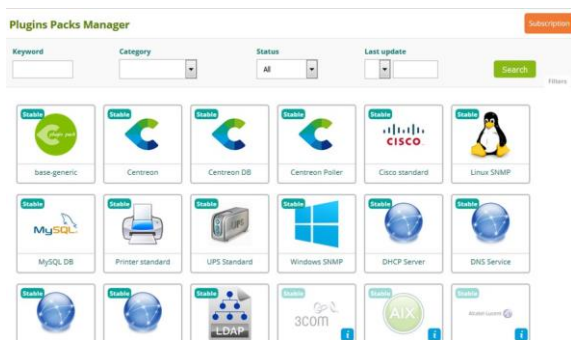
Plugins Packs Manager

Subscription

Keyword

Category

Status

All

Last update

Search

Filters

Stable
plugin pack
base-generic

Stable
Centreon

Stable
Centreon DB

Stable
Centreon Poller

Stable
CISCO
Cisco standard

Stable
Linux SNMP

Stable
MySQL
MySQL DB

Stable
Printer standard

Stable
UPS
UPS Standard

Stable
Windows SNMP

Stable
DHCP Server

Stable
DNS Service

Stable

Stable

Stable
LDAP

Stable
3com

Stable
AIX

Stable
Alcatel·Lucent